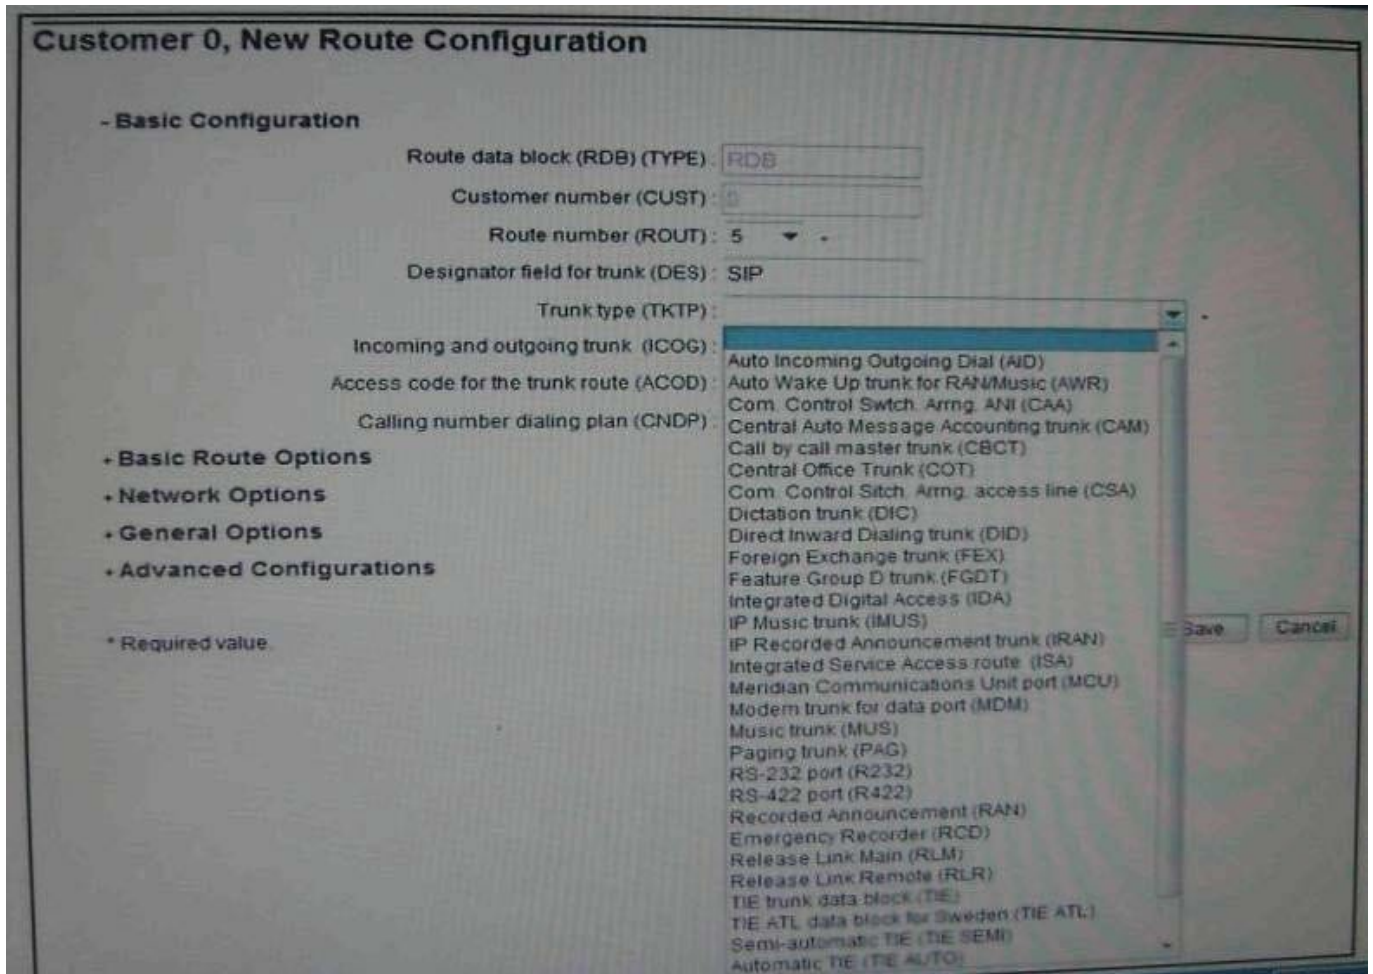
Customer 0, New Route Configuration

- Basic Configuration

Route data block (RDB) (TYPE) : RDB

Customer number (CUST) : 0

Route number (ROUT) : 5 *

Designator field for trunk (DES) : SIP

Trunk type (TKTP) : *

Incoming and outgoing trunk (ICOG) :

Access code for the trunk route (ACOD) :

Calling number dialing plan (CNDP) :

Auto Incoming Outgoing Dial (AID)
Auto Wake Up trunk for RAN/Music (AWR)
Com. Control Swtch. Arrng. ANI (CAA)
Central Auto Message Accounting trunk (CAM)
Call by call master trunk (CBCT)
Central Office Trunk (COT)
Com. Control Sitch. Arrng. access line (CSA)
Dictation trunk (DIC)
Direct Inward Dialing trunk (DID)
Foreign Exchange trunk (FEX)
Feature Group D trunk (FGDT)
Integrated Digital Access (IDA)
IP Music trunk (IMUS)
IP Recorded Announcement trunk (IRAN)
Integrated Service Access route (ISA)
Meridian Communications Unit port (MCU)
Modem trunk for data port (MDM)
Music trunk (MUS)
Paging trunk (PAG)
RS-232 port (R232)
RS-422 port (R422)
Recorded Announcement (RAN)
Emergency Recorder (RCD)
Release Link Main (RLM)
Release Link Remote (RLR)
TIE trunk data block (TIE)
TIE ATL data block for Sweden (TIE ATL)
Semi-automatic TIE (TIE SEMI)
Automatic TIE (TIE AUTO)

+ Basic Route Options
+ Network Options
+ General Options
+ Advanced Configurations

* Required value

Save Cancel